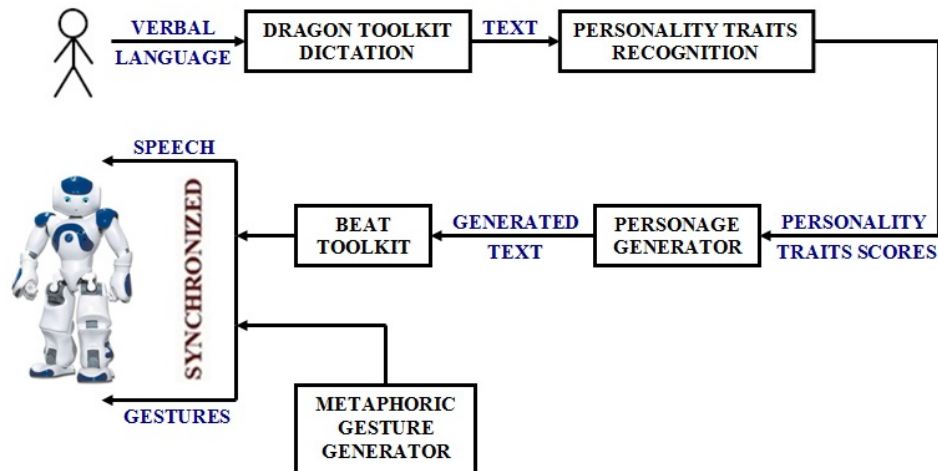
VERBAL LANGUAGE

DRAGON TOOLKIT DICTATION

TEXT

PERSONALITY TRAITS RECOGNITION

SPEECH

SYNCHRONIZED

BEAT TOOLKIT

GENERATED TEXT

PERSONAGE GENERATOR

PERSONALITY TRAITS SCORES

GESTURES

METAPHORIC GESTURE GENERATOR